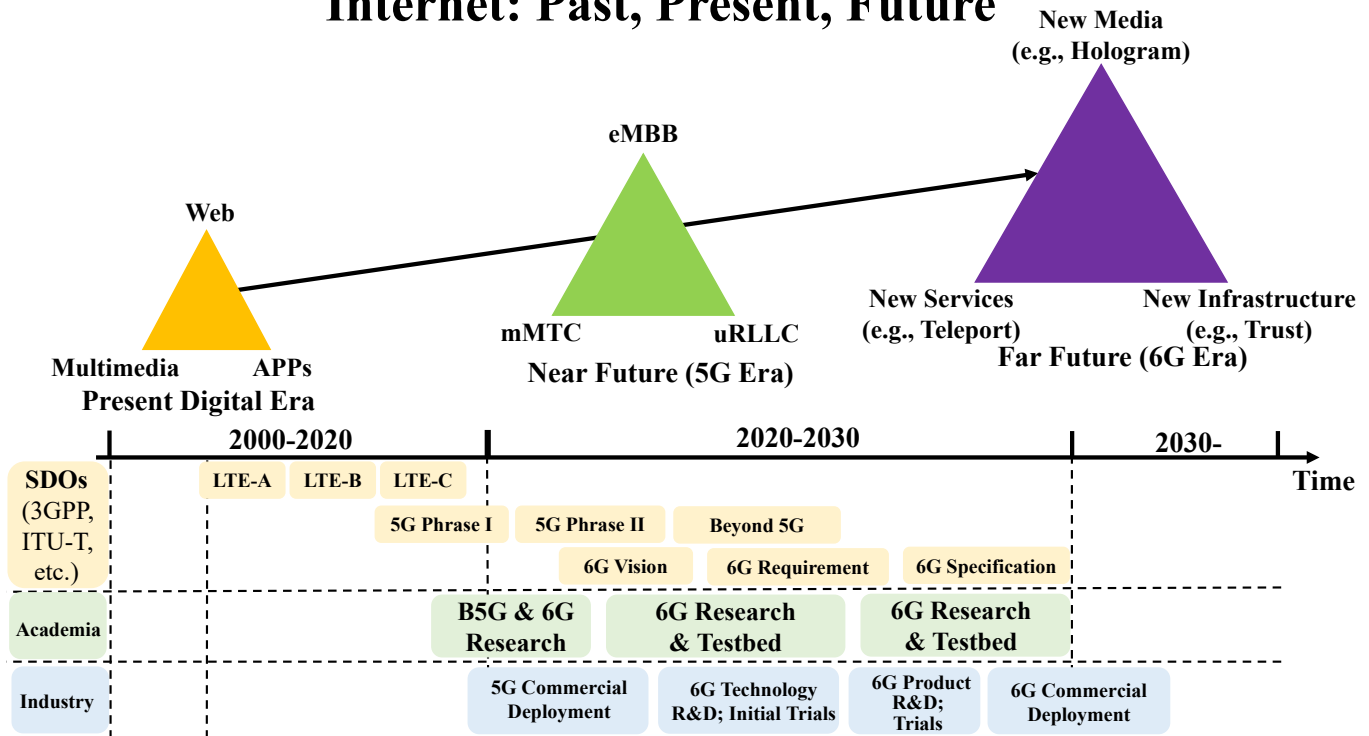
Internet: Past, Present, Future

New Media
(e.g., Hologram)

eMBB

Web

Multimedia APPs
Present Digital Era

mMTC uRLLC
Near Future (5G Era)

New Services
(e.g., Teleport)

New Infrastructure
(e.g., Trust)

Far Future (6G Era)

2000-2020 2020-2030 2030-

Time

SDOs
(3GPP,
ITU-T,
etc.)

LTE-A LTE-B LTE-C

5G Phrase I 5G Phrase II Beyond 5G

6G Vision 6G Requirement 6G Specification

Academia

B5G & 6G Research

6G Research & Testbed

6G Research & Testbed

Industry

5G Commercial Deployment

6G Technology R&D; Initial Trials

6G Product R&D; Trials

6G Commercial Deployment